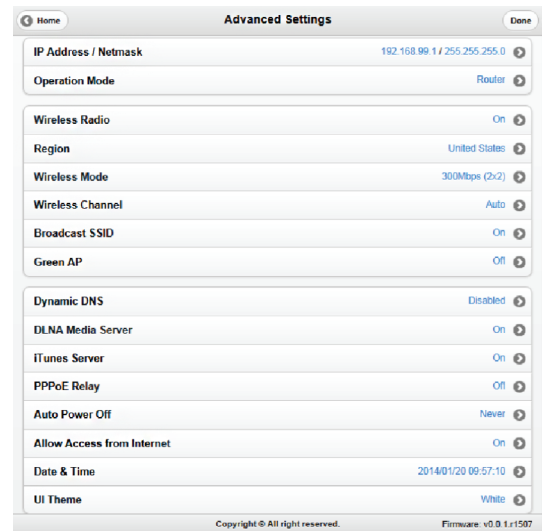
Home

Advanced Settings

Done

IP Address / Netmask 192.168.99.1 / 255.255.255.0

Operation Mode Router

Wireless Radio On

Region United States

Wireless Mode 300Mbps (2x2)

Wireless Channel Auto

Broadcast SSID On

Green AP Off

Dynamic DNS Disabled

DLNA Media Server On

iTunes Server On

PPPoE Relay Off

Auto Power Off Never

Allow Access from Internet On

Date & Time 2014/01/20 09:57:10

UI Theme White

Copyright © All right reserved.

Firmware: v0.0.1.r1507